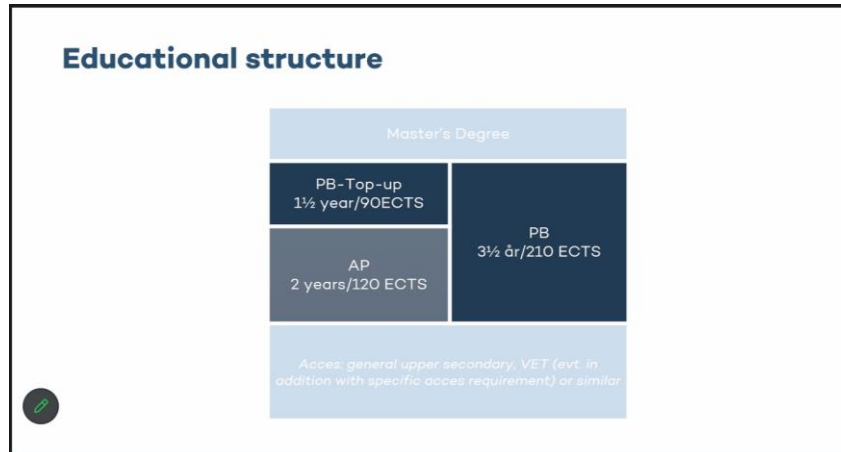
Educational structure

Master's Degree

PB-Top-up
1½ year/90ECTS

AP
2 years/120 ECTS

PB
3½ år/210 ECTS

Acces: general upper secondary, VET (evt. in addition with specific acces requirement) or similar